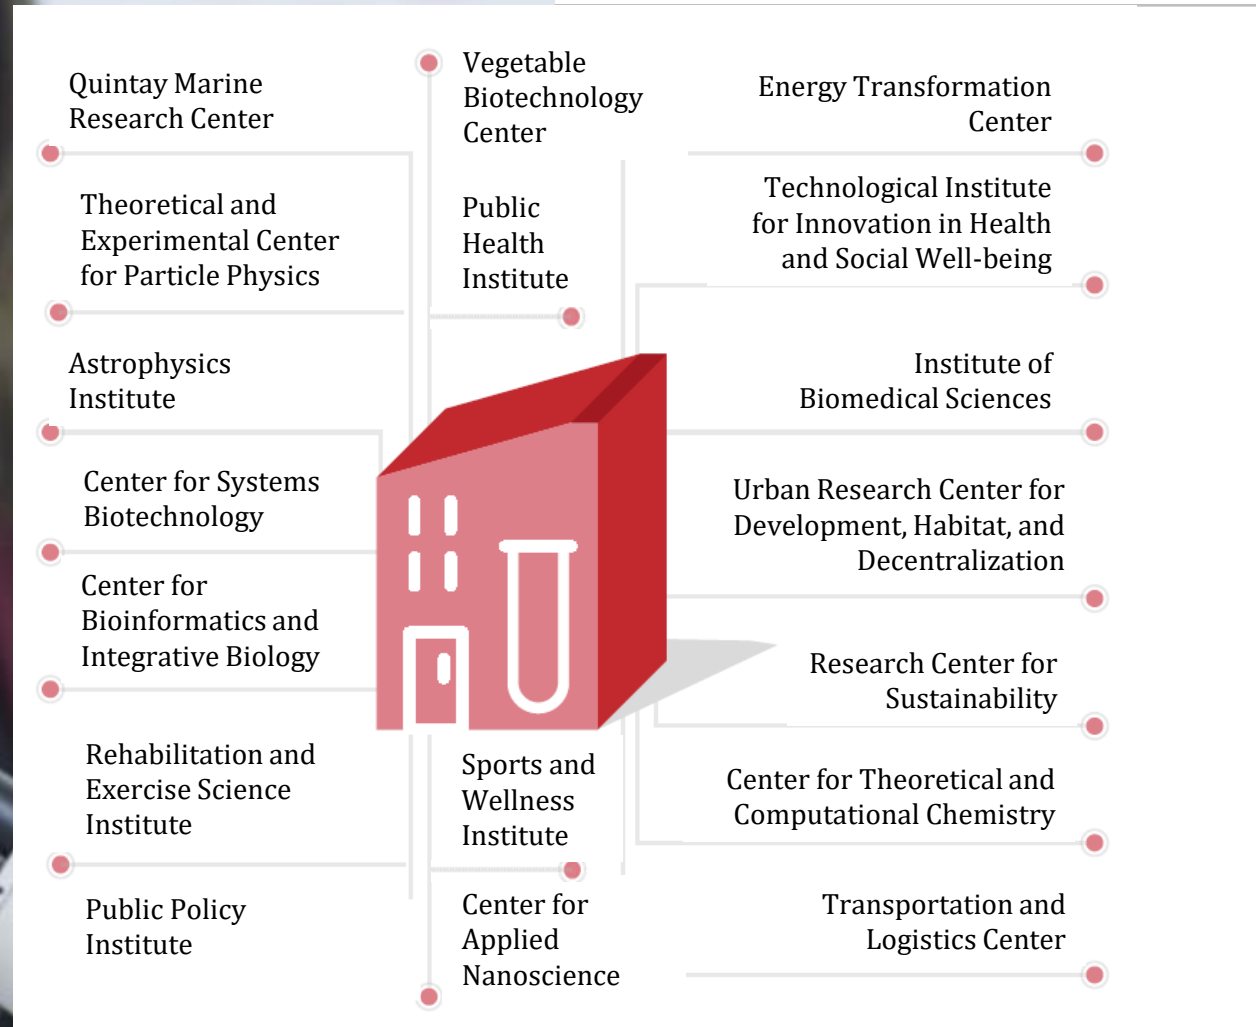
Quintay Marine Research Center

Theoretical and Experimental Center for Particle Physics

Astrophysics Institute

Center for Systems Biotechnology

Center for Bioinformatics and Integrative Biology

Rehabilitation and Exercise Science Institute

Public Policy Institute

Vegetable Biotechnology Center

Public Health Institute

Sports and Wellness Institute

Center for Applied Nanoscience

Energy Transformation Center

Technological Institute for Innovation in Health and Social Well-being

Institute of Biomedical Sciences

Urban Research Center for Development, Habitat, and Decentralization

Research Center for Sustainability

Center for Theoretical and Computational Chemistry

Transportation and Logistics Center